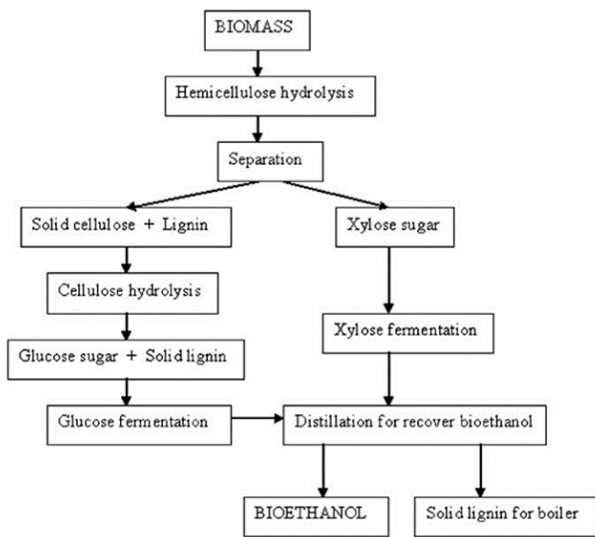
BIOMASS

Hemicellulose hydrolysis

Separation

Solid cellulose + Lignin

Xylose sugar

Cellulose hydrolysis

Xylose fermentation

Glucose sugar + Solid lignin

Glucose fermentation

Distillation for recover bioethanol

BIOETHANOL

Solid lignin for boiler